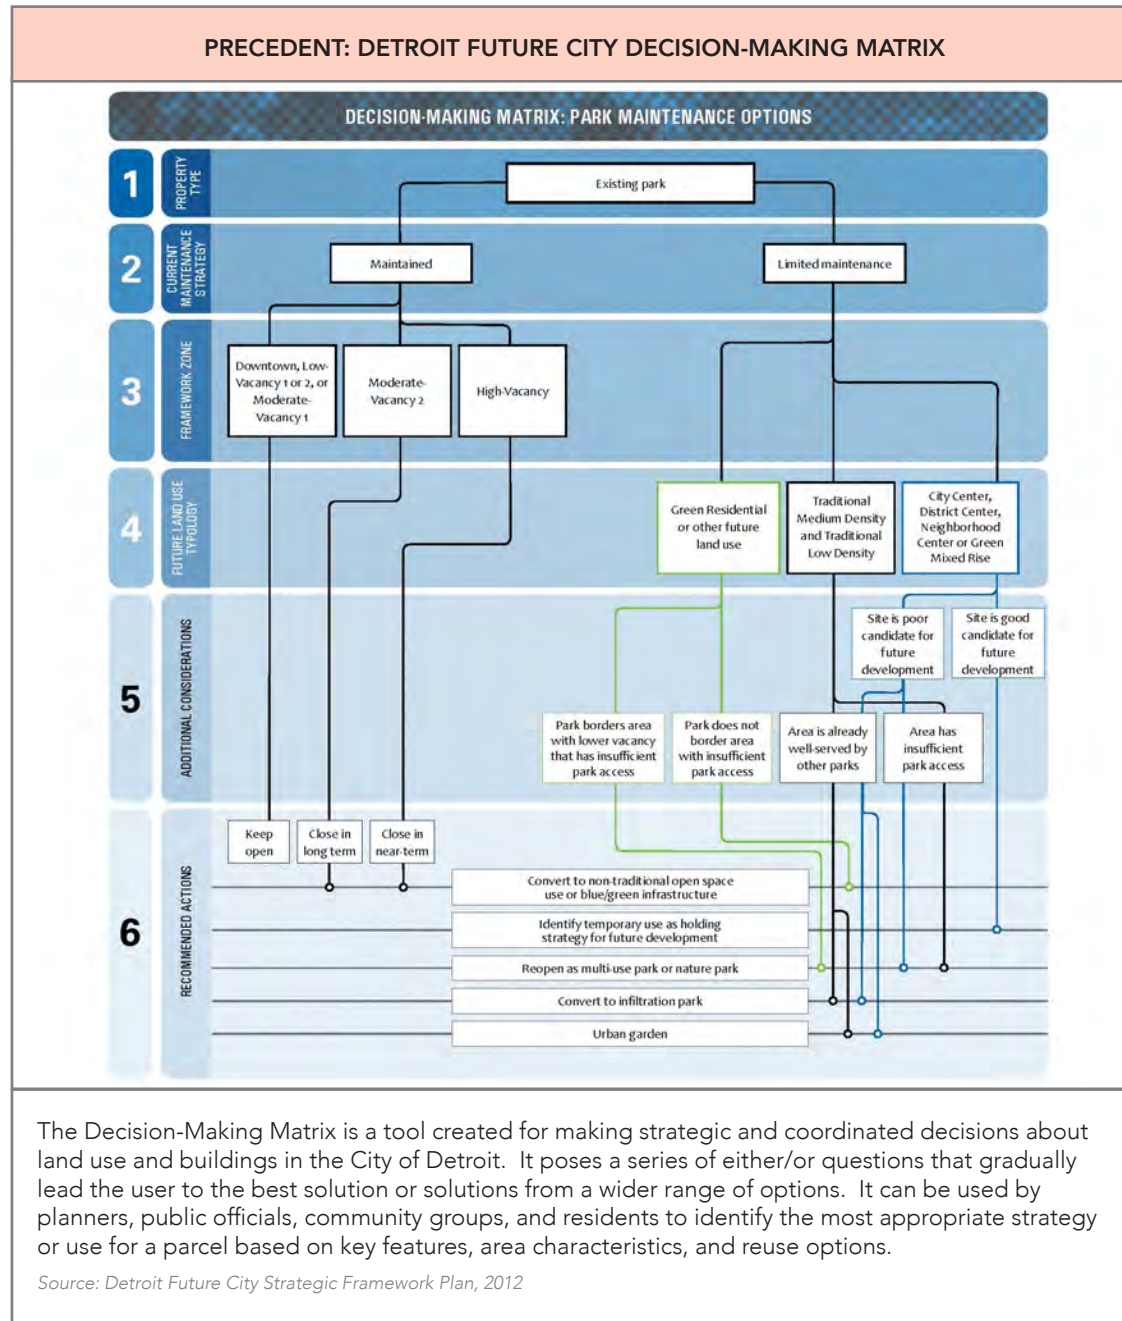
PRECEDENT: DETROIT FUTURE CITY DECISION-MAKING MATRIX

DECISION-MAKING MATRIX: PARK MAINTENANCE OPTIONS

1 PROPERTY TYPE

Existing park

2 CURRENT MAINTENANCE STRATEGY

Maintained

Limited maintenance

3 FRAMEWORK ZONE

Downtown, Low-Vacancy 1 or 2, or Moderate-Vacancy 1

Moderate-Vacancy 2

High-Vacancy

4 FUTURE LAND USE TYPOLOGY

Green Residential or other future land use

Traditional Medium Density and Traditional Low Density

City Center, District Center, Neighborhood Center or Green Mixed Rise

5 ADDITIONAL CONSIDERATIONS

Site is poor candidate for future development

Site is good candidate for future development

Park borders area with lower vacancy that has insufficient park access

Park does not border area with insufficient park access

Area is already well-served by other parks

Area has insufficient park access

6 RECOMMENDED ACTIONS

Keep open

Close in long term

Close in near-term

Convert to non-traditional open space use or blue/green infrastructure

Identify temporary use as holding strategy for future development

Reopen as multi-use park or nature park

Convert to infiltration park

Urban garden

The Decision-Making Matrix is a tool created for making strategic and coordinated decisions about land use and buildings in the City of Detroit. It poses a series of either/or questions that gradually lead the user to the best solution or solutions from a wider range of options. It can be used by planners, public officials, community groups, and residents to identify the most appropriate strategy or use for a parcel based on key features, area characteristics, and reuse options.

Source: Detroit Future City Strategic Framework Plan, 2012